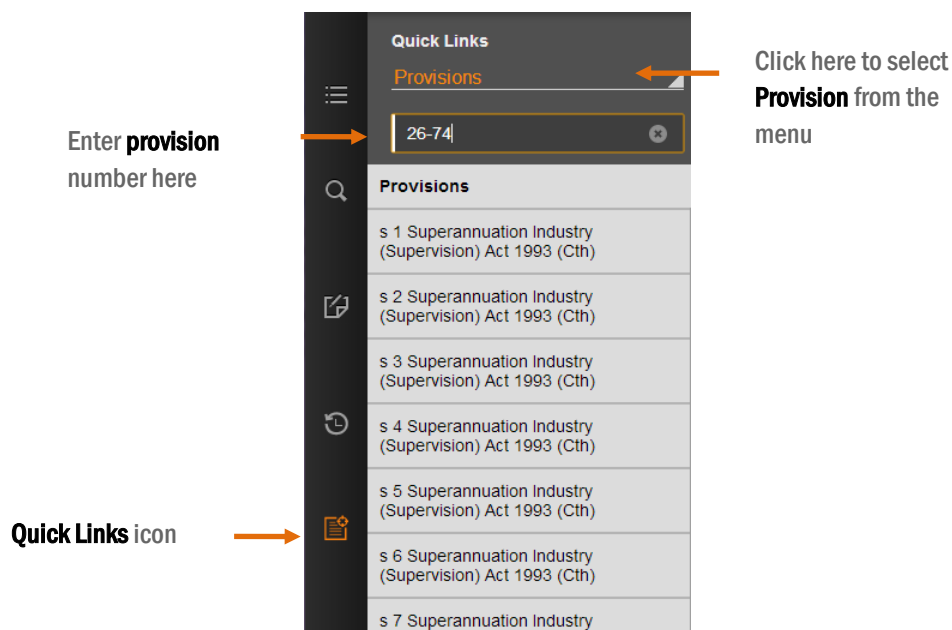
Quick Links

Provisions

Click here to select Provision from the menu

Enter provision number here

26-74

Provisions

s 1 Superannuation Industry (Supervision) Act 1993 (Cth)

s 2 Superannuation Industry (Supervision) Act 1993 (Cth)

s 3 Superannuation Industry (Supervision) Act 1993 (Cth)

s 4 Superannuation Industry (Supervision) Act 1993 (Cth)

s 5 Superannuation Industry (Supervision) Act 1993 (Cth)

Quick Links icon

s 6 Superannuation Industry (Supervision) Act 1993 (Cth)

s 7 Superannuation Industry